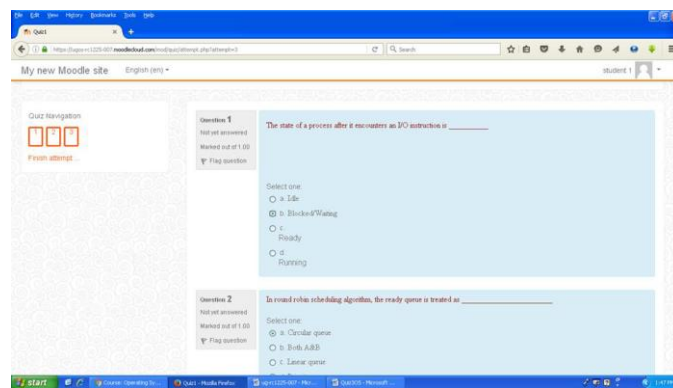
File Edit View History Bookmarks Tools Help

Quiz1

https://sapo-rc1225-007.moodlecloud.com/mod/quiz/attempt.php?attempt=3

Search

My new Moodle site English (en)

student 1

Quiz navigation

1 2 3

Finish attempt ...

Question 1

Not yet answered

Marked out of 1.00

Flag question

The state of a process after it encounters an I/O instruction is __________

Select one:

a. Idle

b. Blocked/Waiting

c. Ready

d. Running

Question 2

Not yet answered

Marked out of 1.00

Flag question

In round robin scheduling algorithm, the ready queue is treated as ______________________

Select one:

a. Circular queue

b. Both A&B

c. Linear queue

start

Course: Operating Sy...

Quiz1 - Mozilla Firefox

sapo-rc1225-007 - Mic...

Quiz3OS - Microsoft ...

1:47 PM